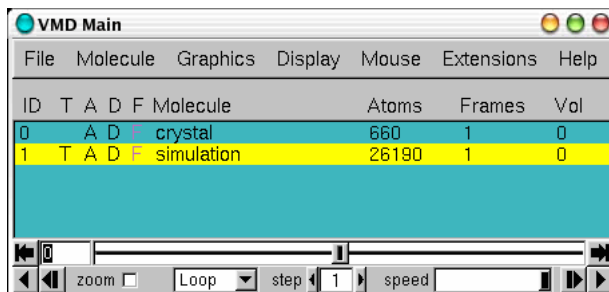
VMD Main

File Molecule Graphics Display Mouse Extensions Help

| ID | T | A | D | F | Molecule | Atoms | Frames | Vol |
|---|---|---|---|---|---|---|---|---|
| 0 | | A | D | F | crystal | 660 | 1 | 0 |
| 1 | T | A | D | F | simulation | 26190 | 1 | 0 |

0

zoom Loop step 1 speed